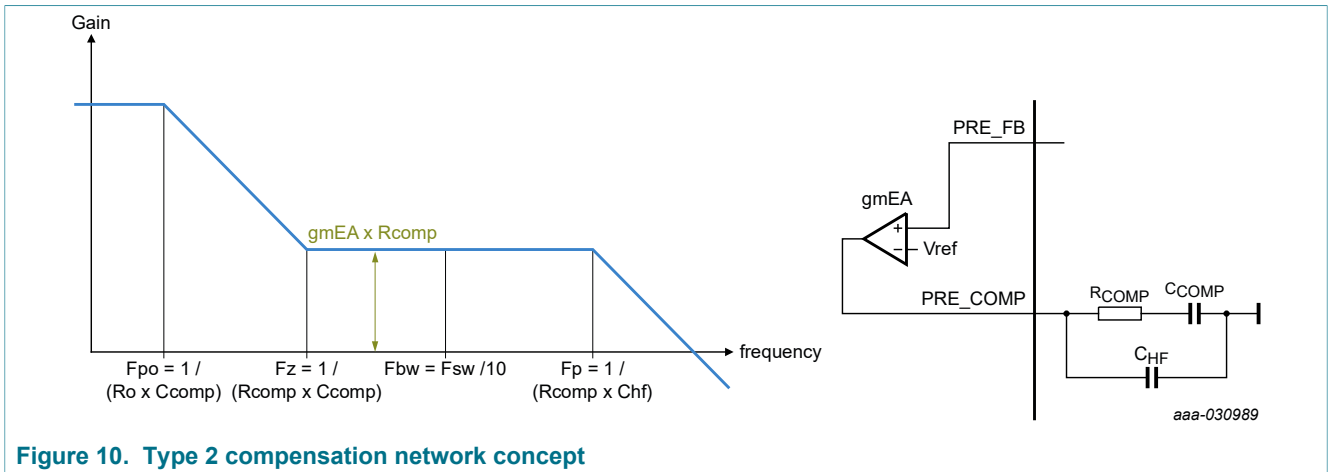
Gain

gmEA x Rcomp

frequency

Fpo = 1 / (Ro x Ccomp)

Fz = 1 / (Rcomp x Ccomp)

Fbw = Fsw /10

Fp = 1 / (Rcomp x Chf)

PRE_FB

gmEA

+

−

Vref

PRE_COMP

$R_{COMP}$

$C_{COMP}$

$C_{HF}$

aaa-030989

Figure 10. Type 2 compensation network concept